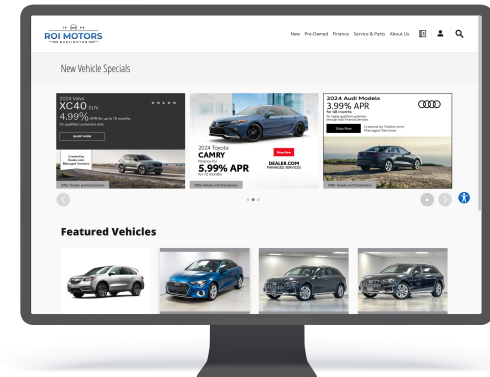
ROI MOTORS
BURLINGTON

New Pre-Owned Finance Service & Parts About Us

New Vehicle Specials

2024 Volvo
XC40 SUV
VOLVO
4.99% APR for up to 72 months
for qualified customers only
SHOP NOW
Created by Dealer.com Managed Services
Offer Details and Disclaimers

2024 Toyota
CAMRY
5.99% APR
for 72 months
Shop Now
DEALER.COM
MANAGED SERVICES
Offer Details and Disclaimers

2024 Audi Models
3.99% APR
for 48 months
Shop Now
Created by Dealer.com Managed Services
Offer Details and Disclaimers

Featured Vehicles